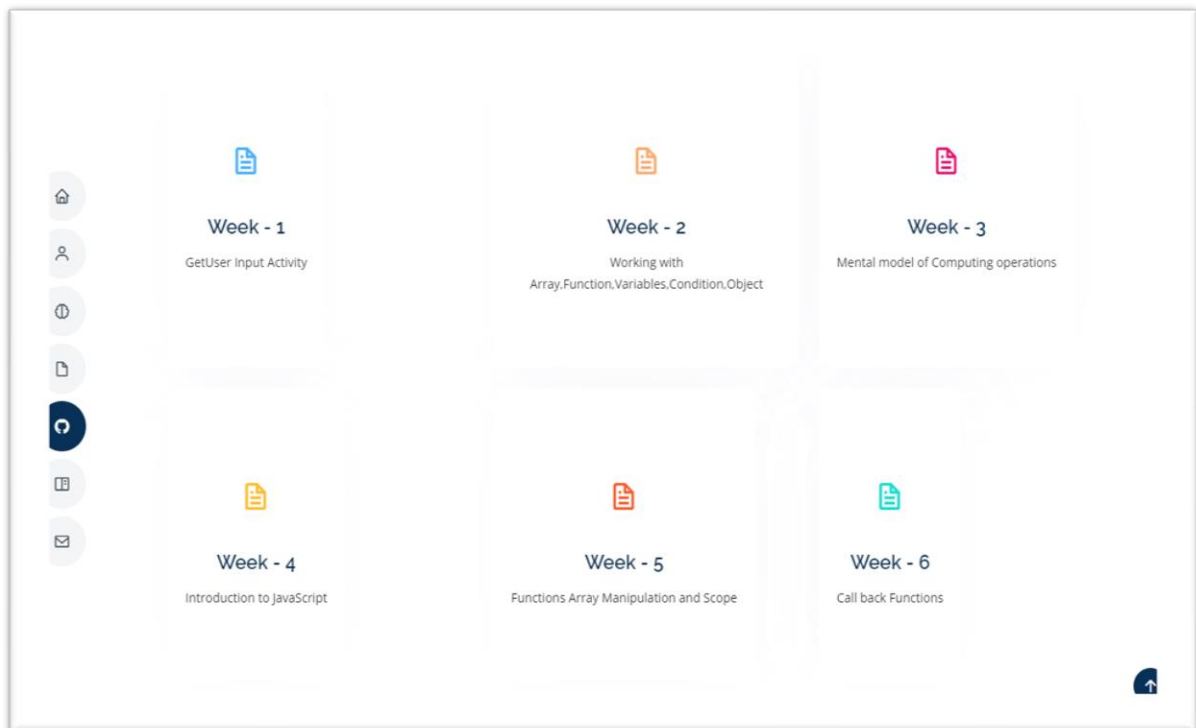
Week - 1

GetUser Input Activity

Week - 2

Working with Array,Function,Variables,Condition,Object

Week - 3

Mental model of Computing operations

Week - 4

Introduction to JavaScript

Week - 5

Functions Array Manipulation and Scope

Week - 6

Call back Functions